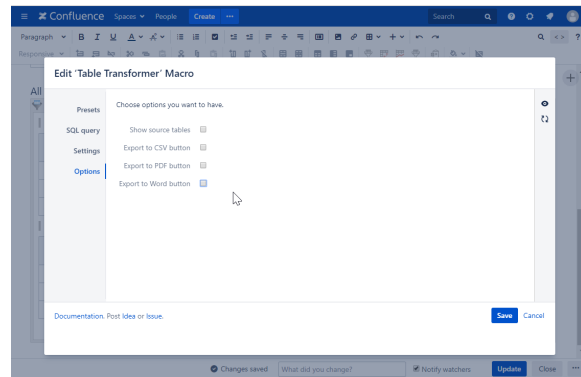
Confluence Spaces People Create ···

Search

Paragraph B I U A

Responsive

All

Edit 'Table Transformer' Macro

Presets

SQL query

Settings

Options

Choose options you want to have.

Show source tables

Export to CSV button

Export to PDF button

Export to Word button

Documentation. Post Idea or Issue.

Save Cancel

Changes saved What did you change? Notify watchers Update Close